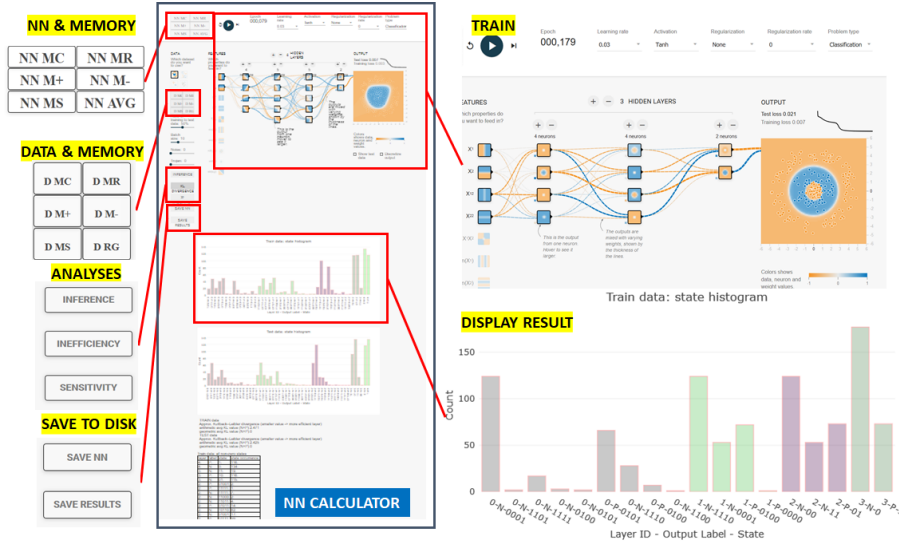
NN & MEMORY

NN MC NN MR
NN M+ NN M-
NN MS NN AVG

DATA & MEMORY

D MC D MR
D M+ D M-
D MS D RG

ANALYSES

INFERENCE

INEFFICIENCY

SENSITIVITY

SAVE TO DISK

SAVE NN

SAVE RESULTS

NN CALCULATOR

TRAIN

Epoch
000,179

Learning rate
0.03

Activation
Tanh

Regularization
None

Regularization rate
0

Problem type
Classification

FEATURES
Which properties do you want to feed in?

+ − 3 HIDDEN LAYERS

+ −
4 neurons

+ −
4 neurons

+ −
2 neurons

OUTPUT
Test loss 0.021
Training loss 0.007

This is the output from one neuron. Hover to see it larger.

The outputs are mixed with varying weights, shown by the thickness of the lines.

Colors shows data, neuron and weight values.

-1 0 1

Train data: state histogram

DISPLAY RESULT

Count

150

100

50

0

0-N-0001 0-N-1101 0-N-1111 0-N-0100 0-P-0101 0-P-1110 0-P-0100 0-N-1100 1-N-1111 1-N-0001 1-P-0100 1-P-0000 2-N-00 2-N-11 2-P-01 3-N-0 3-P-

Layer ID - Output Label - State